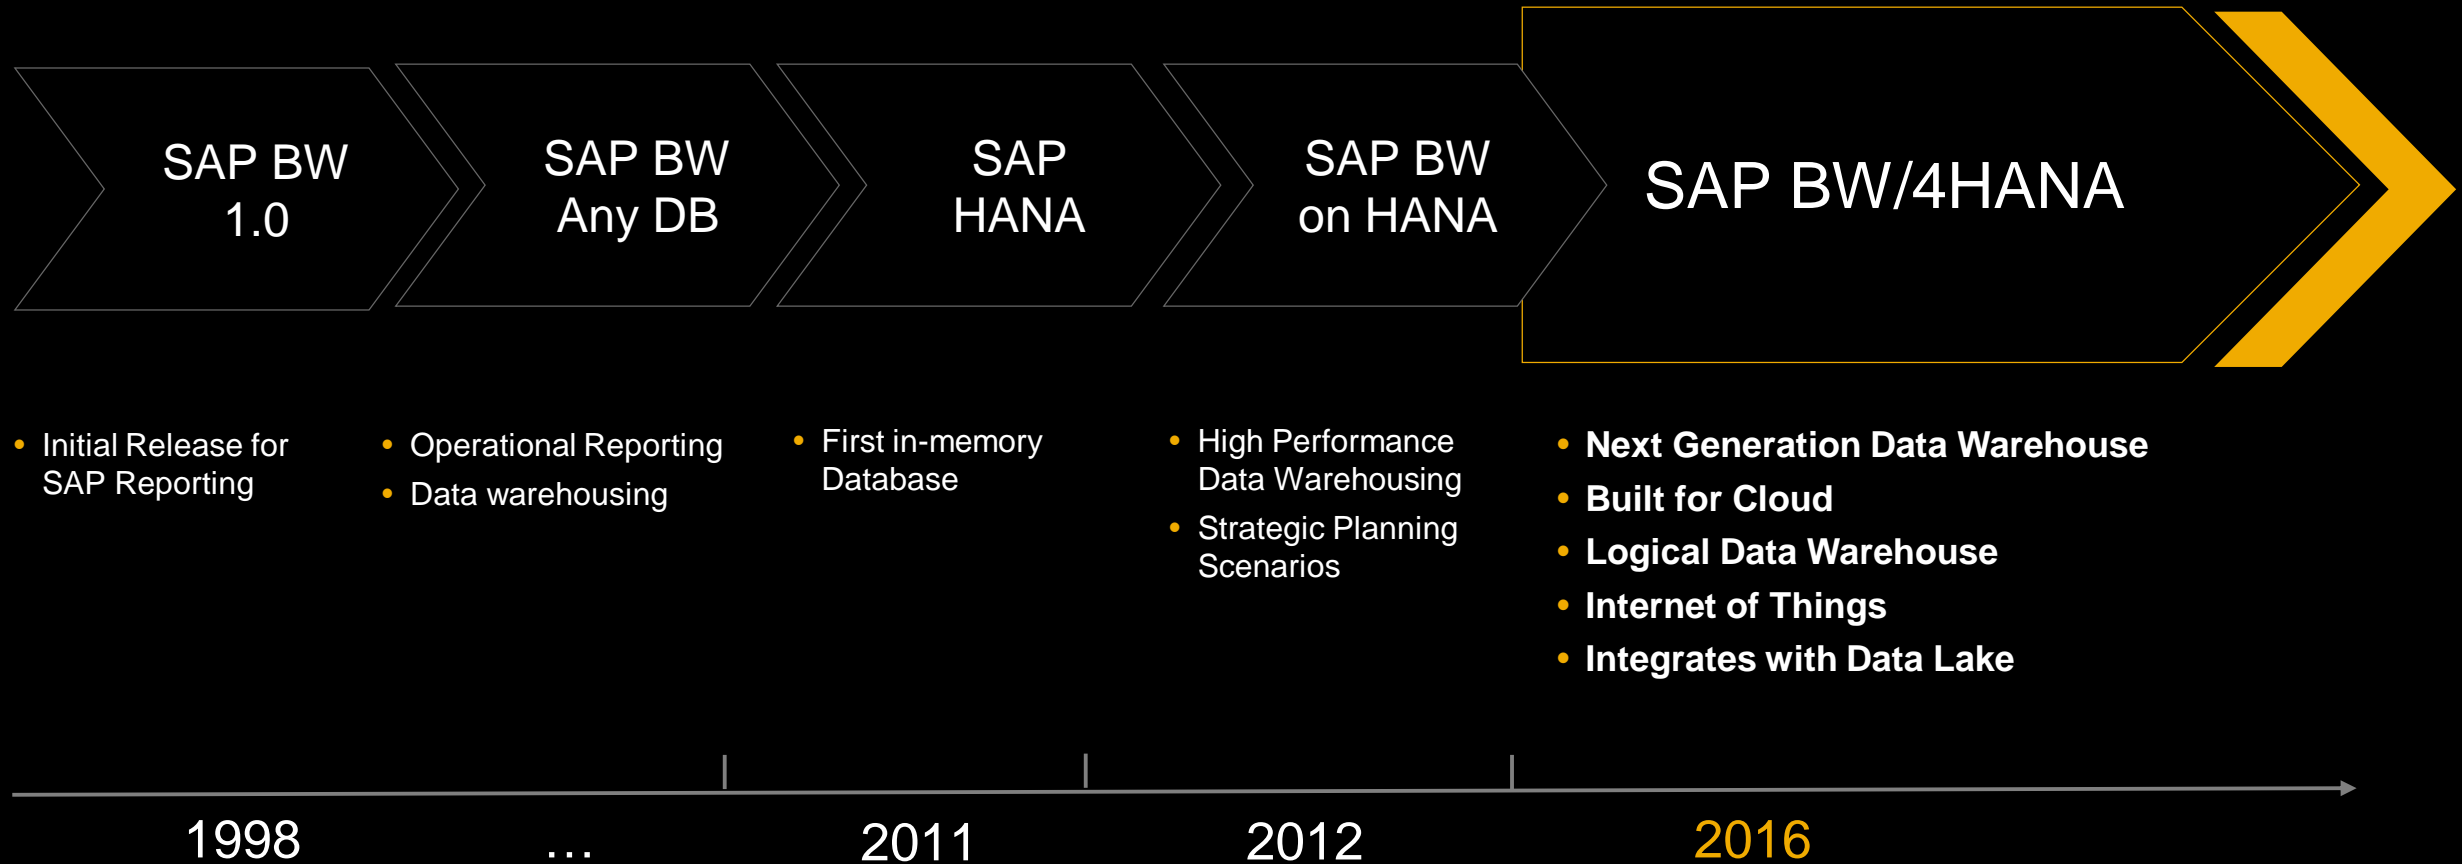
SAP BW 1.0

SAP BW Any DB

SAP HANA

SAP BW on HANA

SAP BW/4HANA

• Initial Release for SAP Reporting

• Operational Reporting
• Data warehousing

• First in-memory Database

• High Performance Data Warehousing
• Strategic Planning Scenarios

• Next Generation Data Warehouse
• Built for Cloud
• Logical Data Warehouse
• Internet of Things
• Integrates with Data Lake

1998

…

2011

2012

2016